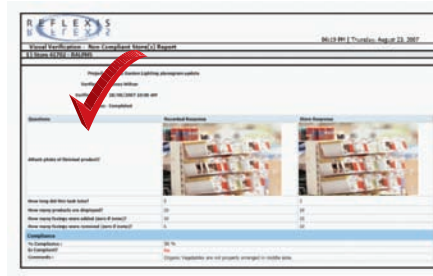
REFLEXIS

06:19 PM | Thursday, August 23, 2007

Visual Verification - Non Compliant Store(s) Report

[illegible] Store 6170 - RALPHS

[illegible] Lighting planogram pallets

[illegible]

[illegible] 08/08/2007 10:00 AM

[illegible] Completed

| Questions | Recorded Response | Store Response |
|---|---|---|
| Attach photo of finished product? | | |
| How long did this task take? | 5 | 5 |
| How many products are displayed? | 10 | 10 |
| How many facings were added (zero if none)? | 10 | 10 |
| How many facings were removed (zero if none)? | 5 | 10 |

Compliance

| | |
|---|---|
| % Compliance : | 50 % |
| In Compliant? | No |
| Comments : | Organic Vegetables are not properly arranged in visible area. |